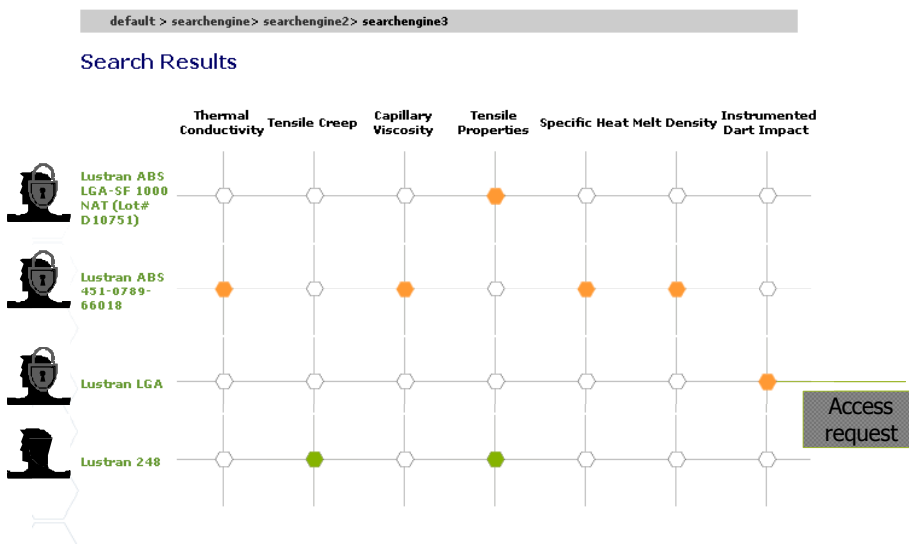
default > searchengine> searchengine2> searchengine3

Search Results

| | Thermal Conductivity | Tensile Creep | Capillary Viscosity | Tensile Properties | Specific Heat | Melt Density | Instrumented Dart Impact |
|---|---|---|---|---|---|---|---|
| Lustran ABS LGA-SF 1000 NAT (Lot# D10751) | | | | | | | |
| Lustran ABS 451-0789-66018 | | | | | | | |
| Lustran LGA | | | | | | | |
| Lustran 248 | | | | | | | |

Access request